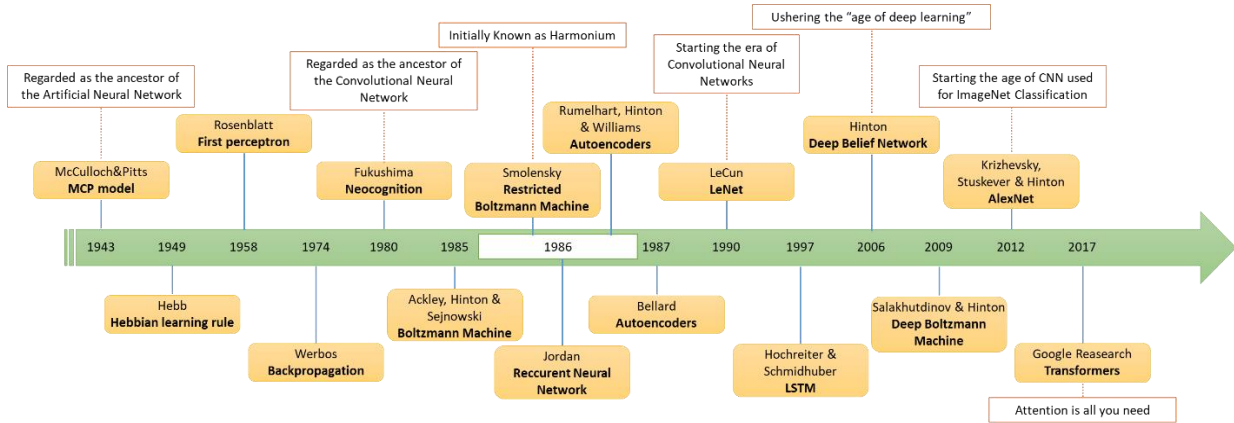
Regarded as the ancestor of the Artificial Neural Network

McCulloch&Pitts
MCP model

Rosenblatt
First perceptron

Regarded as the ancestor of the Convolutional Neural Network

Fukushima
Neocognition

Initially Known as Harmonium

Smolensky
Restricted Boltzmann Machine

Rumelhart, Hinton & Williams
Autoencoders

Starting the era of Convolutional Neural Networks

LeCun
LeNet

Ushering the "age of deep learning"

Hinton
Deep Belief Network

Starting the age of CNN used for ImageNet Classification

Krizhevsky, Stuskever & Hinton
AlexNet

1943 1949 1958 1974 1980 1985 1986 1987 1990 1997 2006 2009 2012 2017

Hebb
Hebbian learning rule

Werbos
Backpropagation

Ackley, Hinton & Sejnowski
Boltzmann Machine

Jordan
Reccurent Neural Network

Bellard
Autoencoders

Hochreiter & Schmidhuber
LSTM

Salakhutdinov & Hinton
Deep Boltzmann Machine

Google Reasearch
Transformers

Attention is all you need